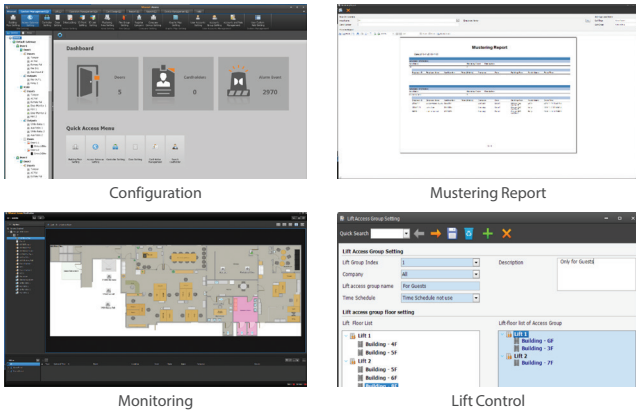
Dashboard

Doors
5

Cardholders
0

Access Events
2970

Quick Access Menu

Configuration

Mustering Report

Mustering Report

Monitoring

Lift Access Group Setting

Quick Search

Lift Access Group Setting

Lift Group Index
1

Company
All

Lift access group name
For Guests

Time Schedule
Time Schedule not use

Description
Only for Guests

Lift access group floor setting

Lift Floor List

Lift 1
Building - 4F
Building - 5F
Lift 2
Building - 5F
Building - 6F

Lift-floor list of Access Group

Lift 1
Building - 6F
Building - 3F
Lift 2
Building - 7F

Lift Control